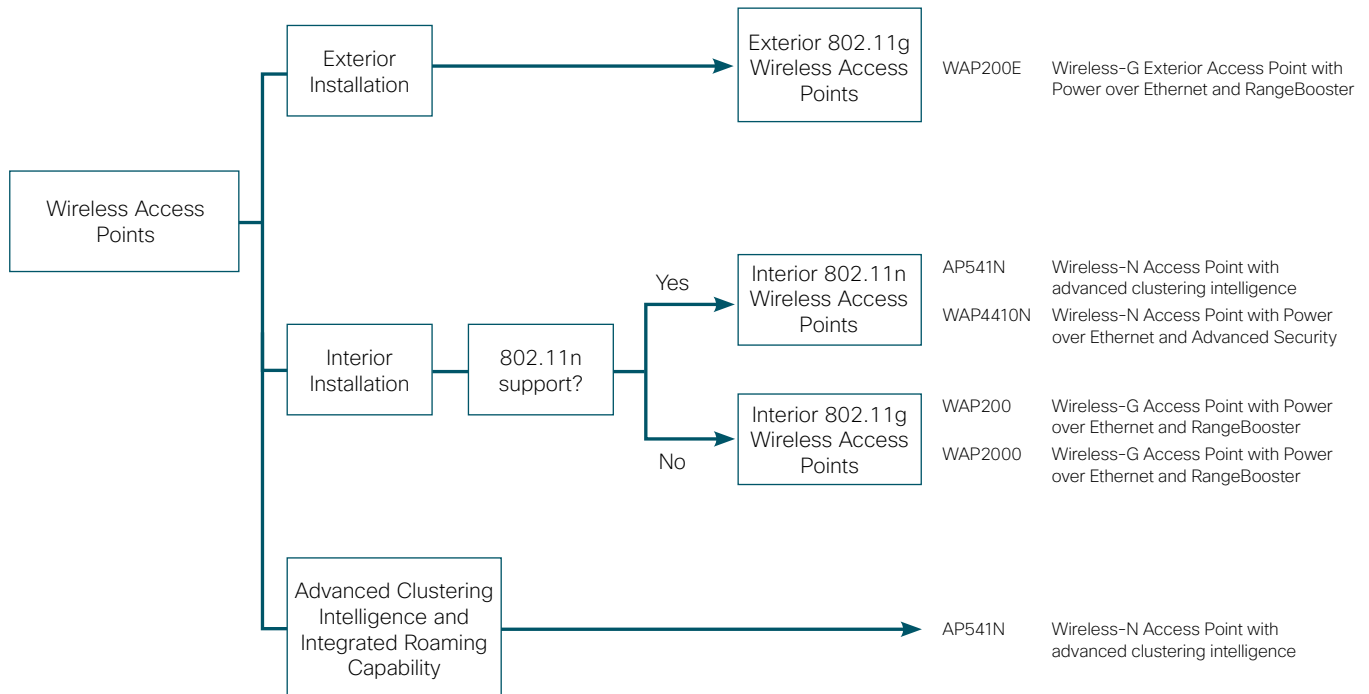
Wireless Access Points

Exterior Installation

Exterior 802.11g Wireless Access Points

WAP200E Wireless-G Exterior Access Point with Power over Ethernet and RangeBooster

Interior Installation

802.11n support?

Yes

Interior 802.11n Wireless Access Points

AP541N Wireless-N Access Point with advanced clustering intelligence

WAP4410N Wireless-N Access Point with Power over Ethernet and Advanced Security

No

Interior 802.11g Wireless Access Points

WAP200 Wireless-G Access Point with Power over Ethernet and RangeBooster

WAP2000 Wireless-G Access Point with Power over Ethernet and RangeBooster

Advanced Clustering Intelligence and Integrated Roaming Capability

AP541N Wireless-N Access Point with advanced clustering intelligence